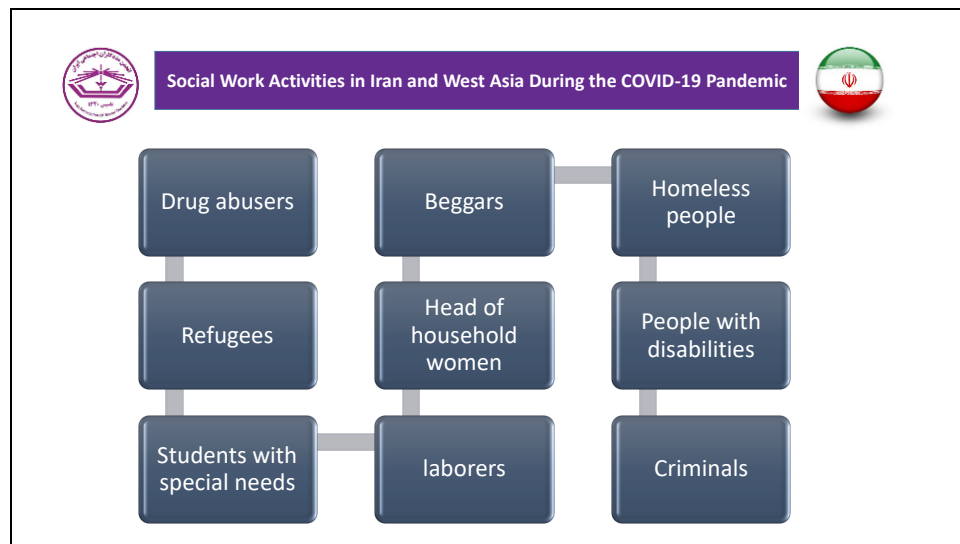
Social Work Activities in Iran and West Asia During the COVID-19 Pandemic

Drug abusers

Refugees

Students with special needs

laborers

Head of household women

Beggars

Homeless people

People with disabilities

Criminals